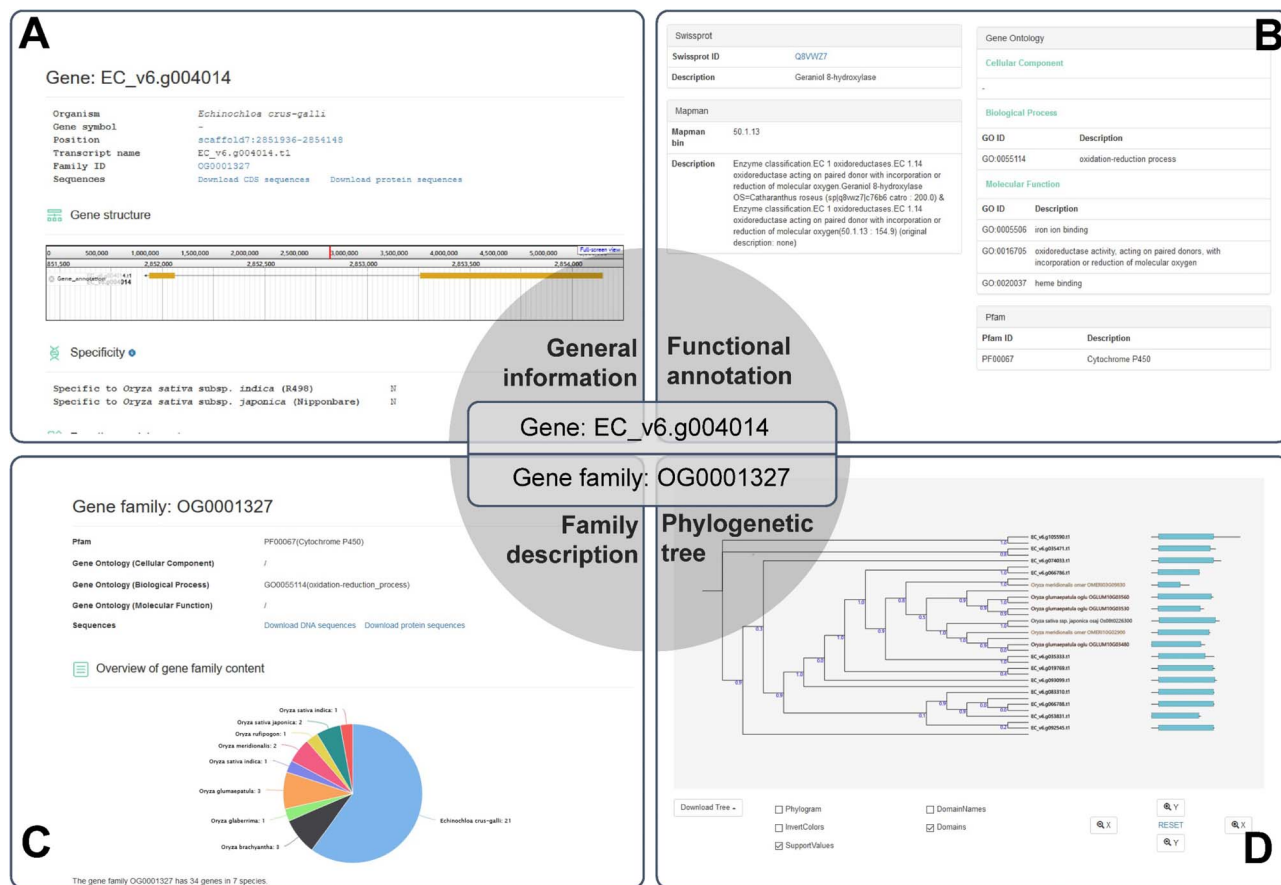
A

Gene: EC_v6.g004014

| | |
|---|---|
| Organism | Echinochloa crus-galli |
| Gene symbol | - |
| Position | scaffold7:2851936-2854148 |
| Transcript name | EC_v6.g004014.t1 |
| Family ID | OG0001327 |
| Sequences | Download CDS sequences   Download protein sequences |

Gene structure

0 500,000 1,000,000 1,500,000 2,000,000 2,500,000 3,000,000 3,500,000 4,000,000 4,500,000 5,000,000 Full-screen view
851,500 2,852,000 2,852,500 2,853,000 2,853,500 2,854,000
Gene_annotation

Specificity

Specific to Oryza sativa subsp. indica (R498) N
Specific to Oryza sativa subsp. japonica (Nipponbare) N

B

Swissprot

| | |
|---|---|
| Swissprot ID | Q8VWZ7 |
| Description | Geraniol 8-hydroxylase |

Mapman

| | |
|---|---|
| Mapman bin | 50.1.13 |
| Description | Enzyme classification.EC 1 oxidoreductases.EC 1.14 oxidoreductase acting on paired donor with incorporation or reduction of molecular oxygen.Geraniol 8-hydroxylase OS=Catharanthus roseus (sp\|q8vwz7\|c76b6 catro : 200.0) & Enzyme classification.EC 1 oxidoreductases.EC 1.14 oxidoreductase acting on paired donor with incorporation or reduction of molecular oxygen(50.1.13 : 154.9) (original description: none) |

Gene Ontology

Cellular Component

-

Biological Process

| GO ID | Description |
|---|---|
| GO:0055114 | oxidation-reduction process |

Molecular Function

| GO ID | Description |
|---|---|
| GO:0005506 | iron ion binding |
| GO:0016705 | oxidoreductase activity, acting on paired donors, with incorporation or reduction of molecular oxygen |
| GO:0020037 | heme binding |

Pfam

| Pfam ID | Description |
|---|---|
| PF00067 | Cytochrome P450 |

General information
Functional annotation
Gene: EC_v6.g004014
Gene family: OG0001327
Family description
Phylogenetic tree

C

Gene family: OG0001327

| | |
|---|---|
| Pfam | PF00067(Cytochrome P450) |
| Gene Ontology (Cellular Component) | / |
| Gene Ontology (Biological Process) | GO0055114(oxidation-reduction_process) |
| Gene Ontology (Molecular Function) | / |
| Sequences | Download DNA sequences   Download protein sequences |

Overview of gene family content

Oryza sativa indica: 1
Oryza sativa japonica: 2
Oryza rufipogon: 1
Oryza meridionalis: 2
Oryza sativa indica: 1
Oryza glumaepatula: 3
Oryza glaberrima: 1
Oryza brachyantha: 3
Echinochloa crus-galli: 21

The gene family OG0001327 has 34 genes in 7 species.

D

EC_v6.g105590.t1
EC_v6.g035471.t1
EC_v6.g074033.t1
EC_v6.g066780.t1
Oryza meridionalis omer OMER03G09600
Oryza glumaepatula oglu OGLUM10G03560
Oryza glumaepatula oglu OGLUM10G03530
Oryza sativa ssp. japonica osaj Os08t0226300
Oryza meridionalis omer OMER10G02900
Oryza glumaepatula oglu OGLUM10G03480
EC_v6.g035333.t1
EC_v6.g019760.t1
EC_v6.g090099.t1
EC_v6.g083310.t1
EC_v6.g066788.t1
EC_v6.g053831.t1
EC_v6.g092545.t1

Download Tree
Phylogram
InvertColors
SupportValues
DomainNames
Domains
X
RESET
Y
Y
X